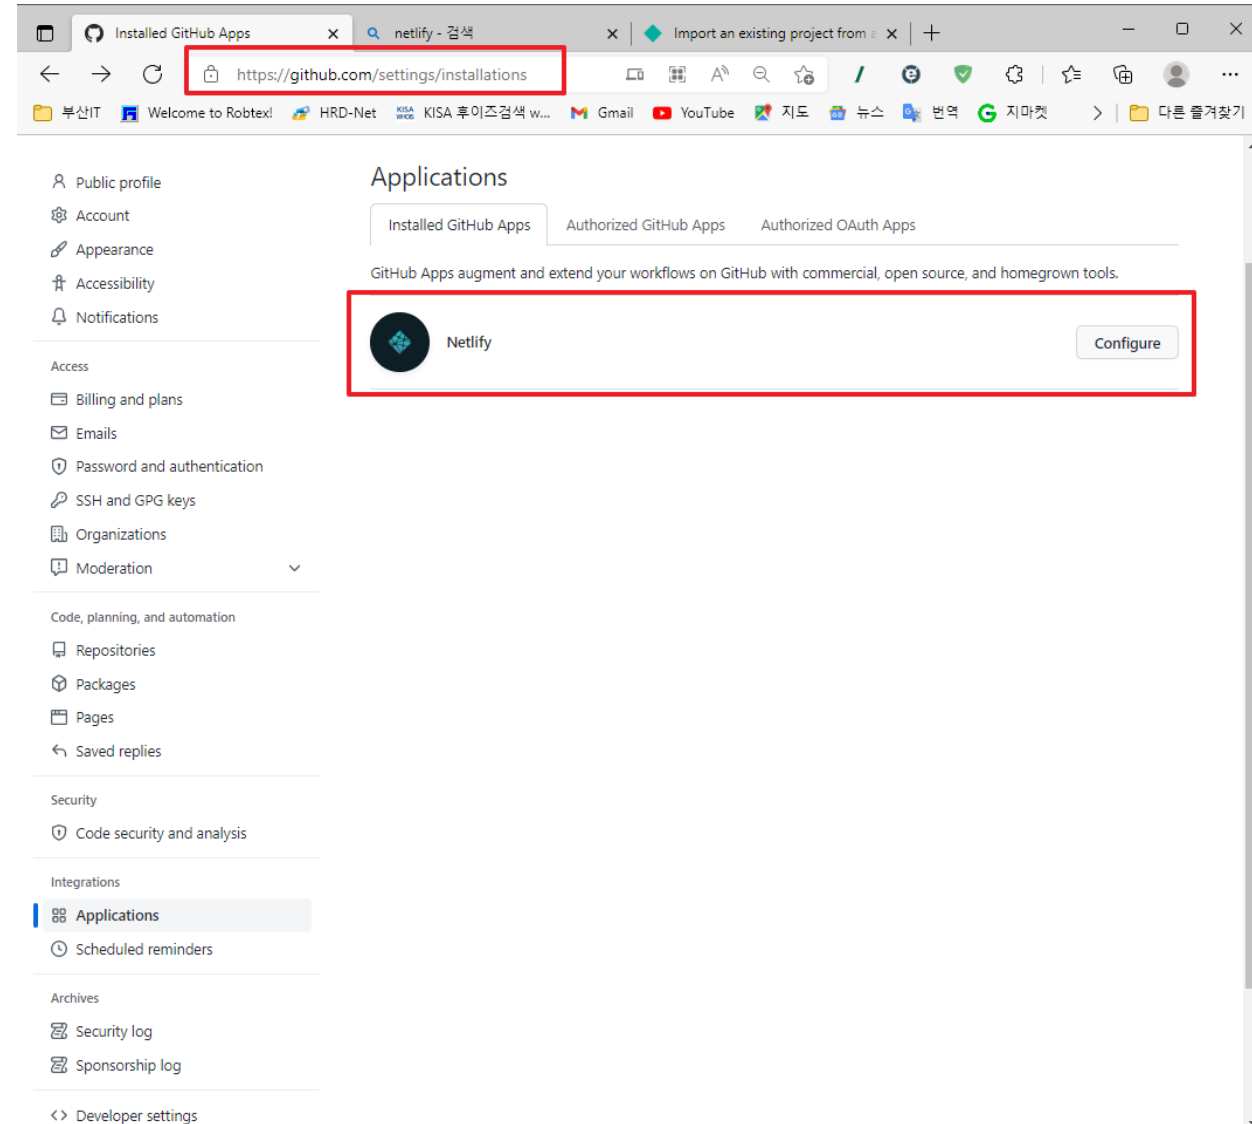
Installed GitHub Apps
netlify - 검색
Import an existing project from a

https://github.com/settings/installations

부산IT
Welcome to Robtex!
HRD-Net
KISA 후이즈검색 w...
Gmail
YouTube
지도
뉴스
번역
지마켓
다른 즐겨찾기

Public profile
Account
Appearance
Accessibility
Notifications

Access
Billing and plans
Emails
Password and authentication
SSH and GPG keys
Organizations
Moderation

Code, planning, and automation
Repositories
Packages
Pages
Saved replies

Security
Code security and analysis

Integrations
Applications
Scheduled reminders

Archives
Security log
Sponsorship log

Developer settings

Applications

Installed GitHub Apps
Authorized GitHub Apps
Authorized OAuth Apps

GitHub Apps augment and extend your workflows on GitHub with commercial, open source, and homegrown tools.

Netlify
Configure